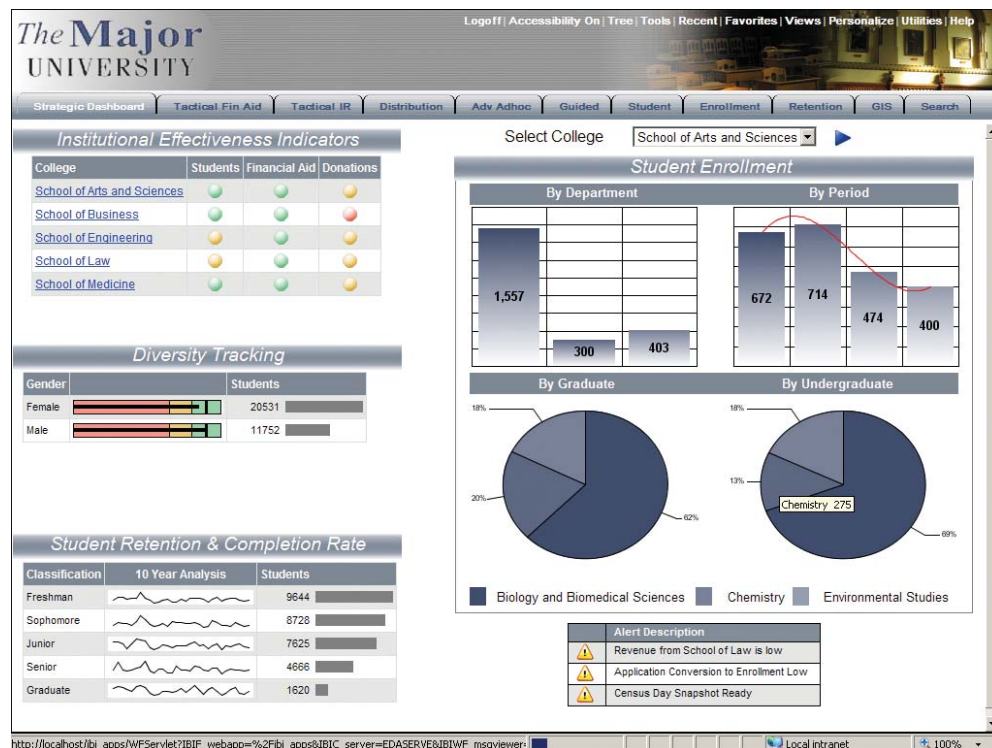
The Major UNIVERSITY

Logoff | Accessibility On | Tree | Tools | Recent | Favorites | Views | Personalize | Utilities | Help

Strategic Dashboard | Tactical Fin Aid | Tactical IR | Distribution | Adv Adhoc | Guided | Student | Enrollment | Retention | GIS | Search

Institutional Effectiveness Indicators

| College | Students | Financial Aid | Donations |
|---|---|---|---|
| School of Arts and Sciences | | | |
| School of Business | | | |
| School of Engineering | | | |
| School of Law | | | |
| School of Medicine | | | |

Select College School of Arts and Sciences

Student Enrollment

By Department

1,557
300
403

By Period

672
714
474
400

Diversity Tracking

| Gender | | Students |
|---|---|---|
| Female | | 20531 |
| Male | | 11752 |

By Graduate

18%
20%
62%

By Undergraduate

18%
13%
Chemistry 275
69%

Biology and Biomedical Sciences Chemistry Environmental Studies

Student Retention & Completion Rate

| Classification | 10 Year Analysis | Students |
|---|---|---|
| Freshman | | 9644 |
| Sophomore | | 8728 |
| Junior | | 7625 |
| Senior | | 4666 |
| Graduate | | 1620 |

| | Alert Description |
|---|---|
| | Revenue from School of Law is low |
| | Application Conversion to Enrollment Low |
| | Census Day Snapshot Ready |

http://localhost/ibi_apps/WFServlet?IBIF_webapp=%2Fibi_apps&IBIC_server=EDASERVE&IBIWF_msgviewer= Local intranet 100%